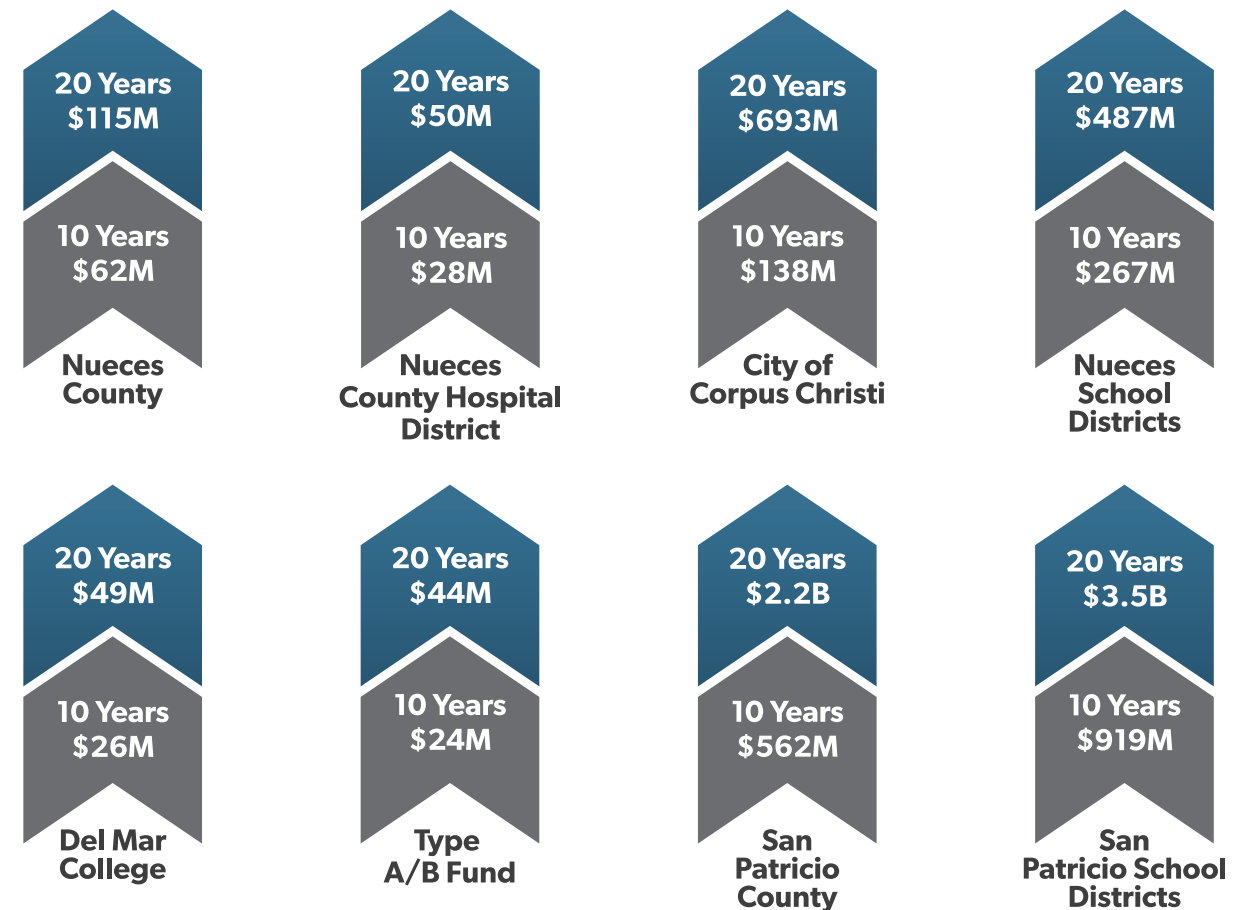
20 Years
$115M

10 Years
$62M

Nueces County

20 Years
$50M

10 Years
$28M

Nueces County Hospital District

20 Years
$693M

10 Years
$138M

City of Corpus Christi

20 Years
$487M

10 Years
$267M

Nueces School Districts

20 Years
$49M

10 Years
$26M

Del Mar College

20 Years
$44M

10 Years
$24M

Type A/B Fund

20 Years
$2.2B

10 Years
$562M

San Patricio County

20 Years
$3.5B

10 Years
$919M

San Patricio School Districts